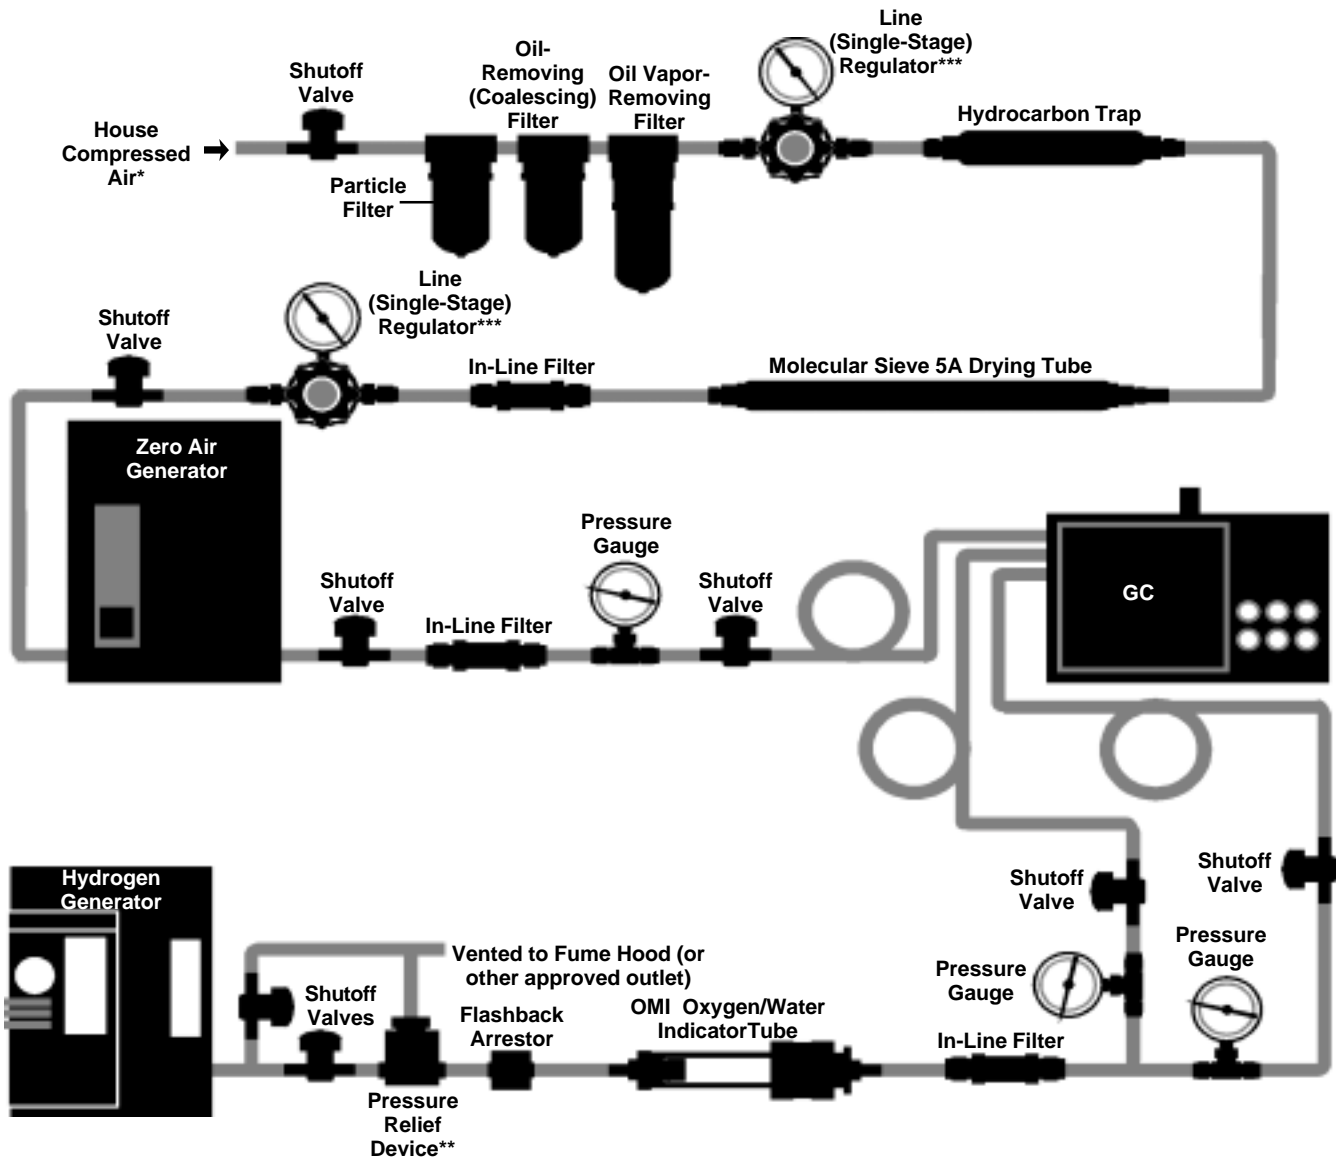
House Compressed Air*

Shutoff Valve

Particle Filter

Oil-Removing (Coalescing) Filter

Oil Vapor-Removing Filter

Line (Single-Stage) Regulator***

Hydrocarbon Trap

Shutoff Valve

Line (Single-Stage) Regulator***

In-Line Filter

Molecular Sieve 5A Drying Tube

Zero Air Generator

Shutoff Valve

In-Line Filter

Pressure Gauge

Shutoff Valve

GC

Hydrogen Generator

Vented to Fume Hood (or other approved outlet)

Shutoff Valves

Flashback Arrestor

OMI Oxygen/Water IndicatorTube

Pressure Relief Device**

Shutoff Valve

Shutoff Valve

Pressure Gauge

Pressure Gauge

In-Line Filter